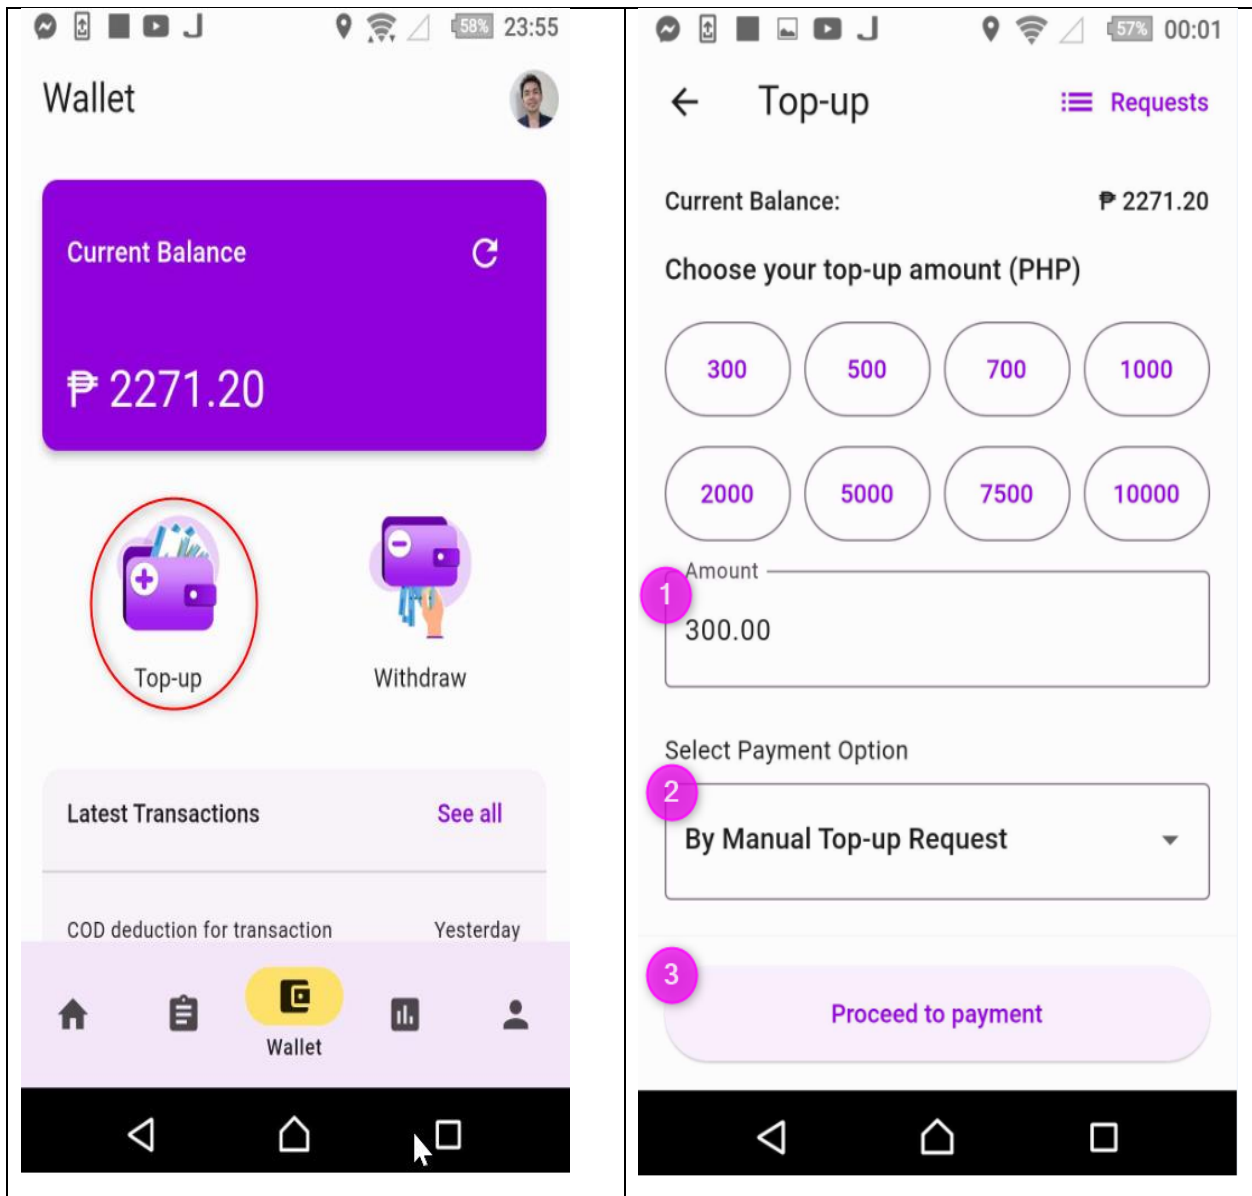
58% 23:55

Wallet

Current Balance

₱ 2271.20

Top-up

Withdraw

Latest Transactions

See all

COD deduction for transaction

Yesterday

Wallet

57% 00:01

Top-up

Requests

Current Balance:

₱ 2271.20

Choose your top-up amount (PHP)

| 300 | 500 | 700 | 1000 |
|---|---|---|---|
| 2000 | 5000 | 7500 | 10000 |

1

Amount

300.00

Select Payment Option

2

By Manual Top-up Request

3

Proceed to payment